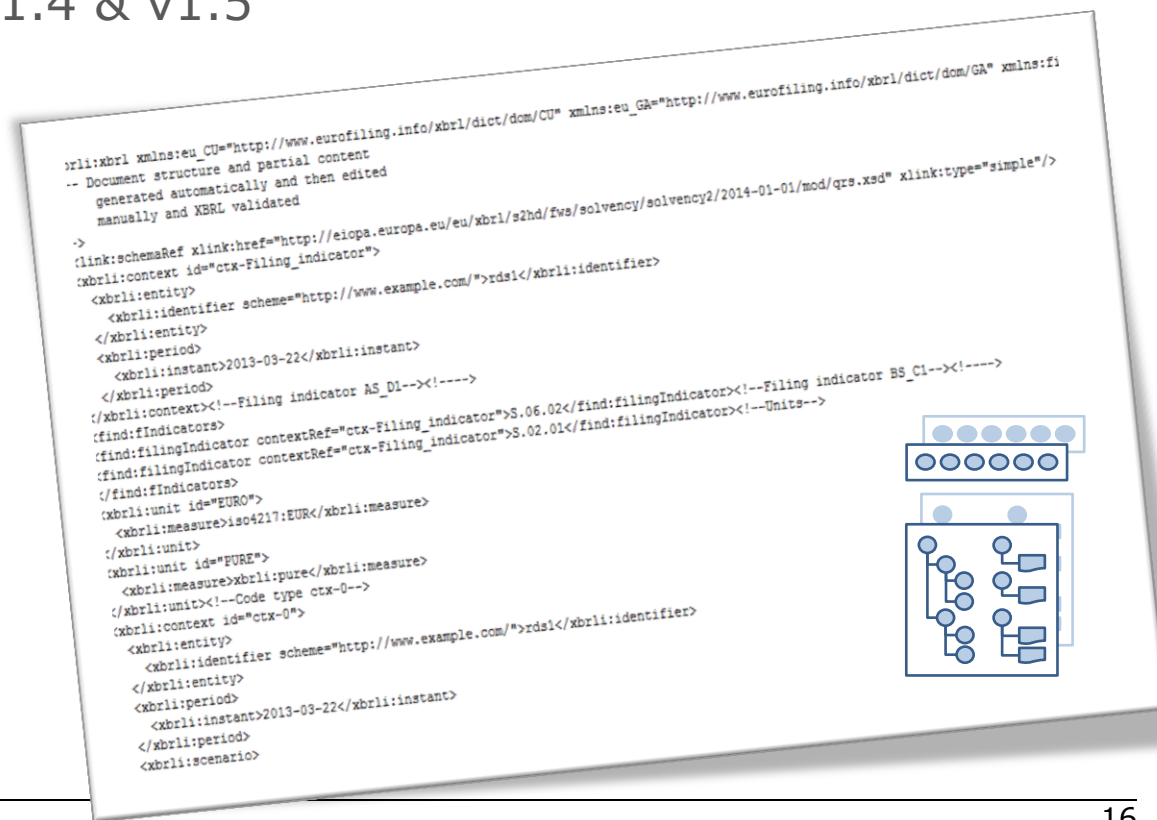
1.4 & v1.5

>rli:xbrl xmlns:eu_CU="http://www.eurofiling.info/xbrl/dict/dom/CU" xmlns:eu_GA="http://www.eurofiling.info/xbrl/dict/dom/GA" xmlns:fi
-- Document structure and partial content
generated automatically and then edited
manually and XBRL validated
->
:link:schemaRef xlink:href="http://eiopa.europa.eu/eu/xbrl/s2hd/fws/solvency/solvency2/2014-01-01/mod/qrs.xsd" xlink:type="simple"/>
:xbrli:context id="ctx-Filing_indicator">
<xbrli:entity>
<xbrli:identifier scheme="http://www.example.com/">rds1</xbrli:identifier>
</xbrli:entity>
<xbrli:period>
<xbrli:instant>2013-03-22</xbrli:instant>
</xbrli:period>
:/xbrli:context><!--Filing indicator AS_D1--><!---->
:find:fIndicators>
:find:filingIndicator contextRef="ctx-Filing_indicator">S.06.02</find:filingIndicator><!--Filing indicator BS_C1--><!---->
:find:filingIndicator contextRef="ctx-Filing_indicator">S.02.01</find:filingIndicator><!--Units-->
:/find:fIndicators>
:xbrli:unit id="EURO">
<xbrli:measure>iso4217:EUR</xbrli:measure>
:/xbrli:unit>
:xbrli:unit id="PURE">
<xbrli:measure>xbrli:pure</xbrli:measure>
:/xbrli:unit><!--Code type ctx-0-->
:xbrli:context id="ctx-0">
<xbrli:entity>
<xbrli:identifier scheme="http://www.example.com/">rds1</xbrli:identifier>
</xbrli:entity>
<xbrli:period>
<xbrli:instant>2013-03-22</xbrli:instant>
</xbrli:period>
<xbrli:scenario>

16